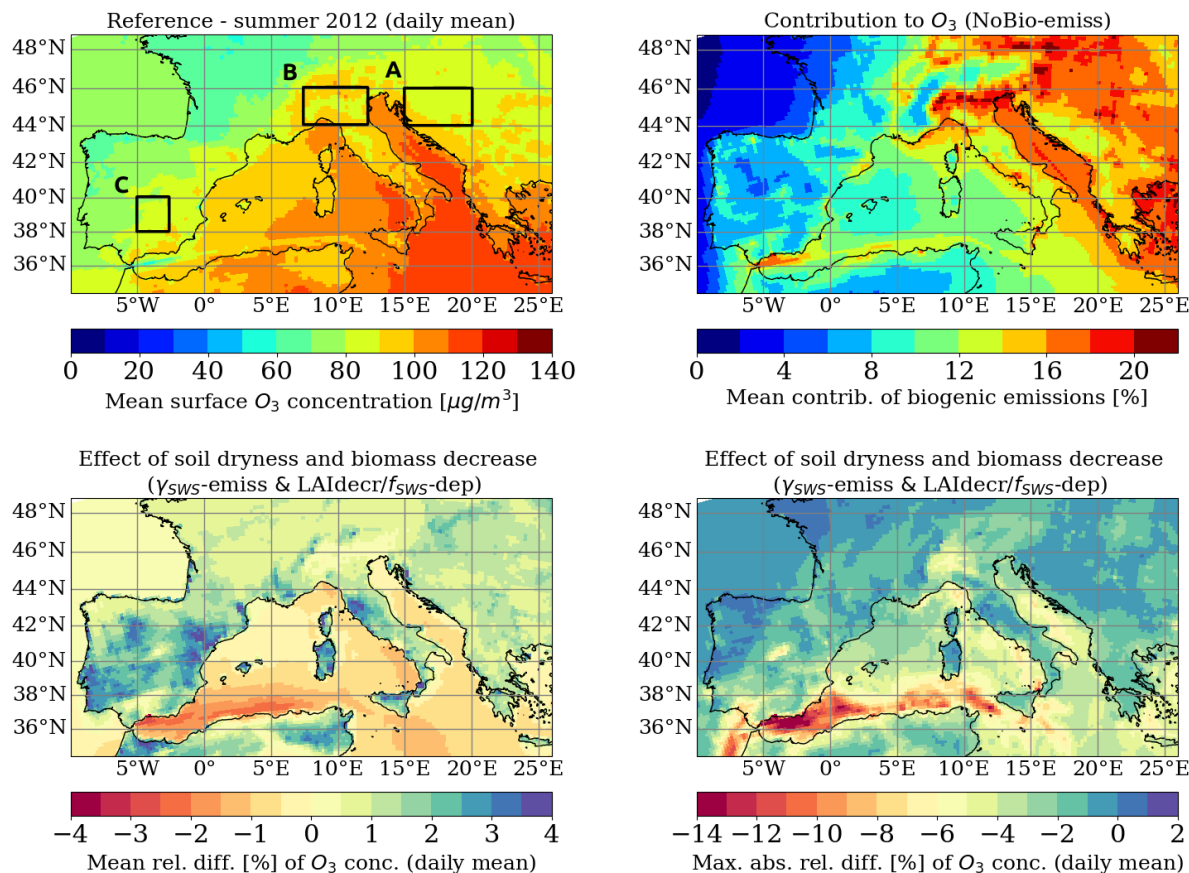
Reference - summer 2012 (daily mean)

48°N
46°N
44°N
42°N
40°N
38°N
36°N

B A C

5°W 0° 5°E 10°E 15°E 20°E 25°E

0 20 40 60 80 100 120 140

Mean surface $O_3$ concentration [$\mu g/m^3$]

Contribution to $O_3$ (NoBio-emiss)

48°N
46°N
44°N
42°N
40°N
38°N
36°N

5°W 0° 5°E 10°E 15°E 20°E 25°E

0 4 8 12 16 20

Mean contrib. of biogenic emissions [%]

Effect of soil dryness and biomass decrease
($\gamma_{SWS}$-emiss & LAIdecr/$f_{SWS}$-dep)

48°N
46°N
44°N
42°N
40°N
38°N
36°N

5°W 0° 5°E 10°E 15°E 20°E 25°E

−4 −3 −2 −1 0 1 2 3 4

Mean rel. diff. [%] of $O_3$ conc. (daily mean)

Effect of soil dryness and biomass decrease
($\gamma_{SWS}$-emiss & LAIdecr/$f_{SWS}$-dep)

48°N
46°N
44°N
42°N
40°N
38°N
36°N

5°W 0° 5°E 10°E 15°E 20°E 25°E

−14 −12 −10 −8 −6 −4 −2 0 2

Max. abs. rel. diff. [%] of $O_3$ conc. (daily mean)